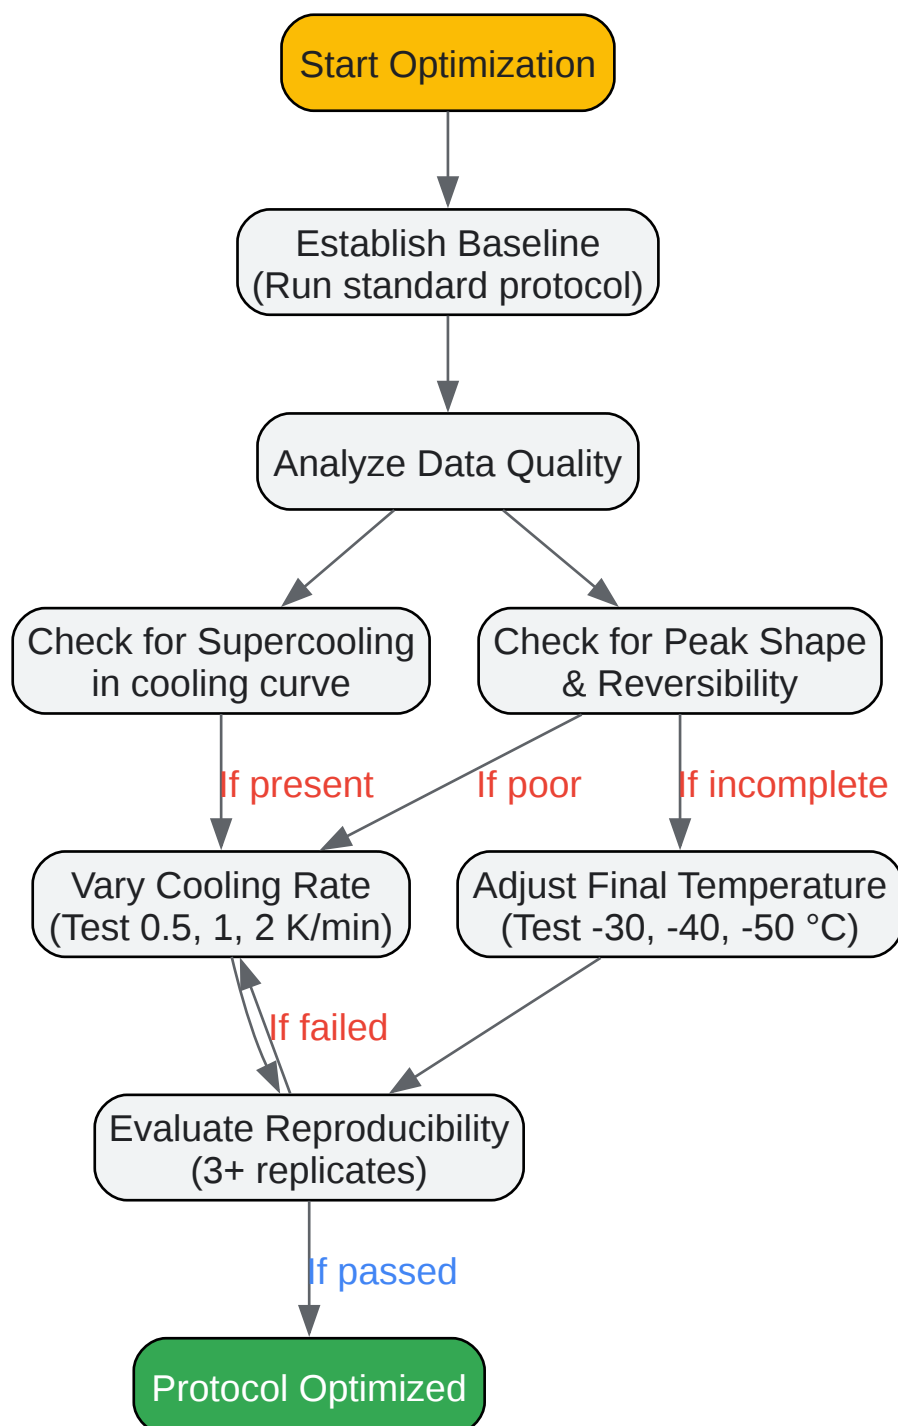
Start Optimization

Establish Baseline
(Run standard protocol)

Analyze Data Quality

Check for Supercooling
in cooling curve

Check for Peak Shape
& Reversibility

If present

If poor

If incomplete

Vary Cooling Rate
(Test 0.5, 1, 2 K/min)

Adjust Final Temperature
(Test -30, -40, -50 °C)

If failed

Evaluate Reproducibility
(3+ replicates)

If passed

Protocol Optimized